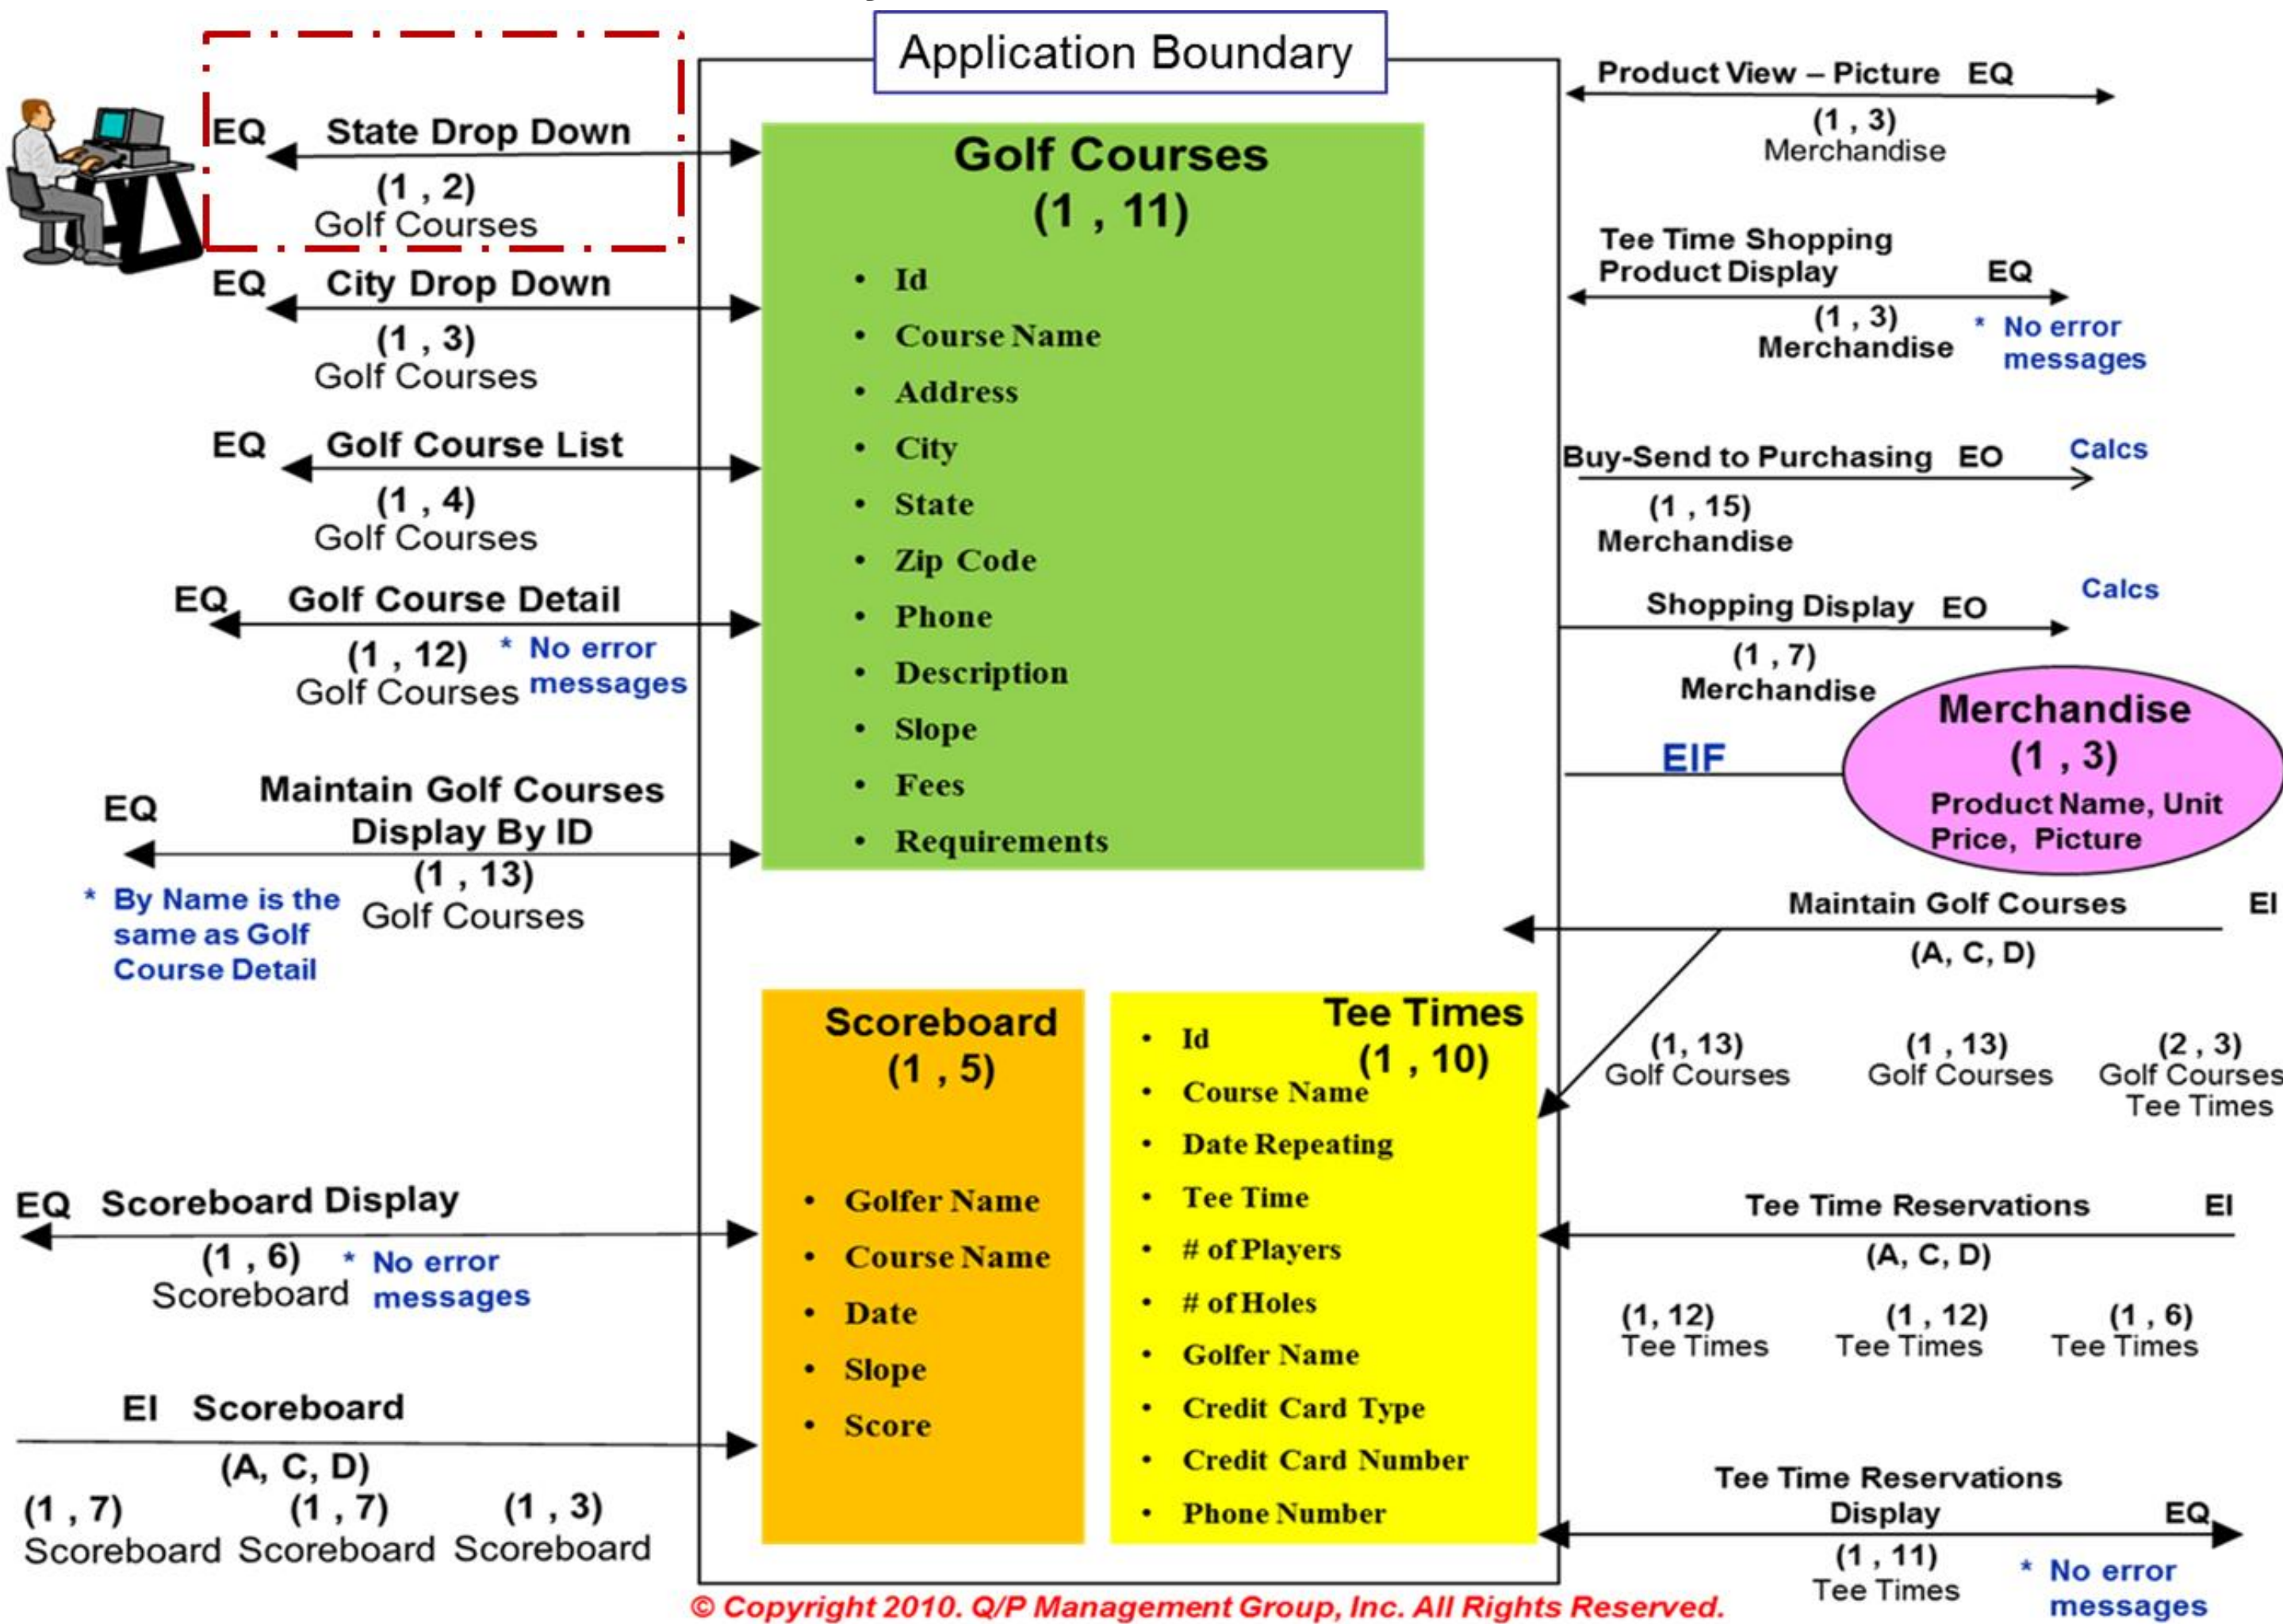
Application Boundary

EQ State Drop Down
(1 , 2)
Golf Courses

EQ City Drop Down
(1 , 3)
Golf Courses

EQ Golf Course List
(1 , 4)
Golf Courses

EQ Golf Course Detail
(1 , 12) * No error messages
Golf Courses

EQ Maintain Golf Courses Display By ID
(1 , 13)
Golf Courses
* By Name is the same as Golf Course Detail

Golf Courses
(1 , 11)
• Id
• Course Name
• Address
• City
• State
• Zip Code
• Phone
• Description
• Slope
• Fees
• Requirements

Product View – Picture EQ
(1 , 3)
Merchandise

Tee Time Shopping Product Display EQ
(1 , 3)
Merchandise
* No error messages

Buy-Send to Purchasing EO
Calcs
(1 , 15)
Merchandise

Shopping Display EO
Calcs
(1 , 7)
Merchandise

EIF

Merchandise
(1 , 3)
Product Name, Unit Price, Picture

Maintain Golf Courses EI
(A, C, D)
(1, 13)
Golf Courses
(1 , 13)
Golf Courses
(2 , 3)
Golf Courses
Tee Times

Scoreboard
(1 , 5)
• Golfer Name
• Course Name
• Date
• Slope
• Score

Tee Times
(1 , 10)
• Id
• Course Name
• Date Repeating
• Tee Time
• # of Players
• # of Holes
• Golfer Name
• Credit Card Type
• Credit Card Number
• Phone Number

EQ Scoreboard Display
(1 , 6) * No error messages
Scoreboard

EI Scoreboard
(A, C, D)
(1 , 7)
Scoreboard
(1 , 7)
Scoreboard
(1 , 3)
Scoreboard

Tee Time Reservations EI
(A, C, D)
(1, 12)
Tee Times
(1 , 12)
Tee Times
(1 , 6)
Tee Times

Tee Time Reservations Display EQ
(1 , 11)
Tee Times
* No error messages

© Copyright 2010. Q/P Management Group, Inc. All Rights Reserved.